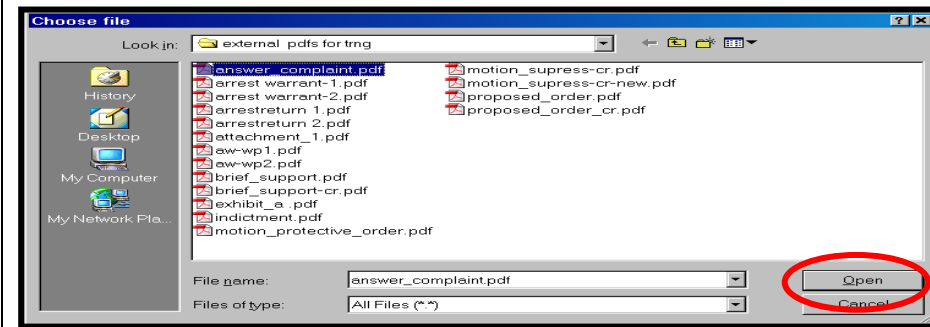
Choose file

?

×

Look in: external pdfs for trng

History

Desktop

My Computer

My Network Pla...

answer_complaint.pdf
arrest warrant-1.pdf
arrest warrant-2.pdf
arrestreturn 1.pdf
arrestreturn 2.pdf
attachment_1.pdf
aw-wp1.pdf
aw-wp2.pdf
brief_support.pdf
brief_support-cr.pdf
exhibit_a .pdf
indictment.pdf
motion_protective_order.pdf

motion_supress-cr.pdf
motion_supress-cr-new.pdf
proposed_order.pdf
proposed_order_cr.pdf

File name: answer_complaint.pdf

Files of type: All Files (*.*)

Open

Cancel